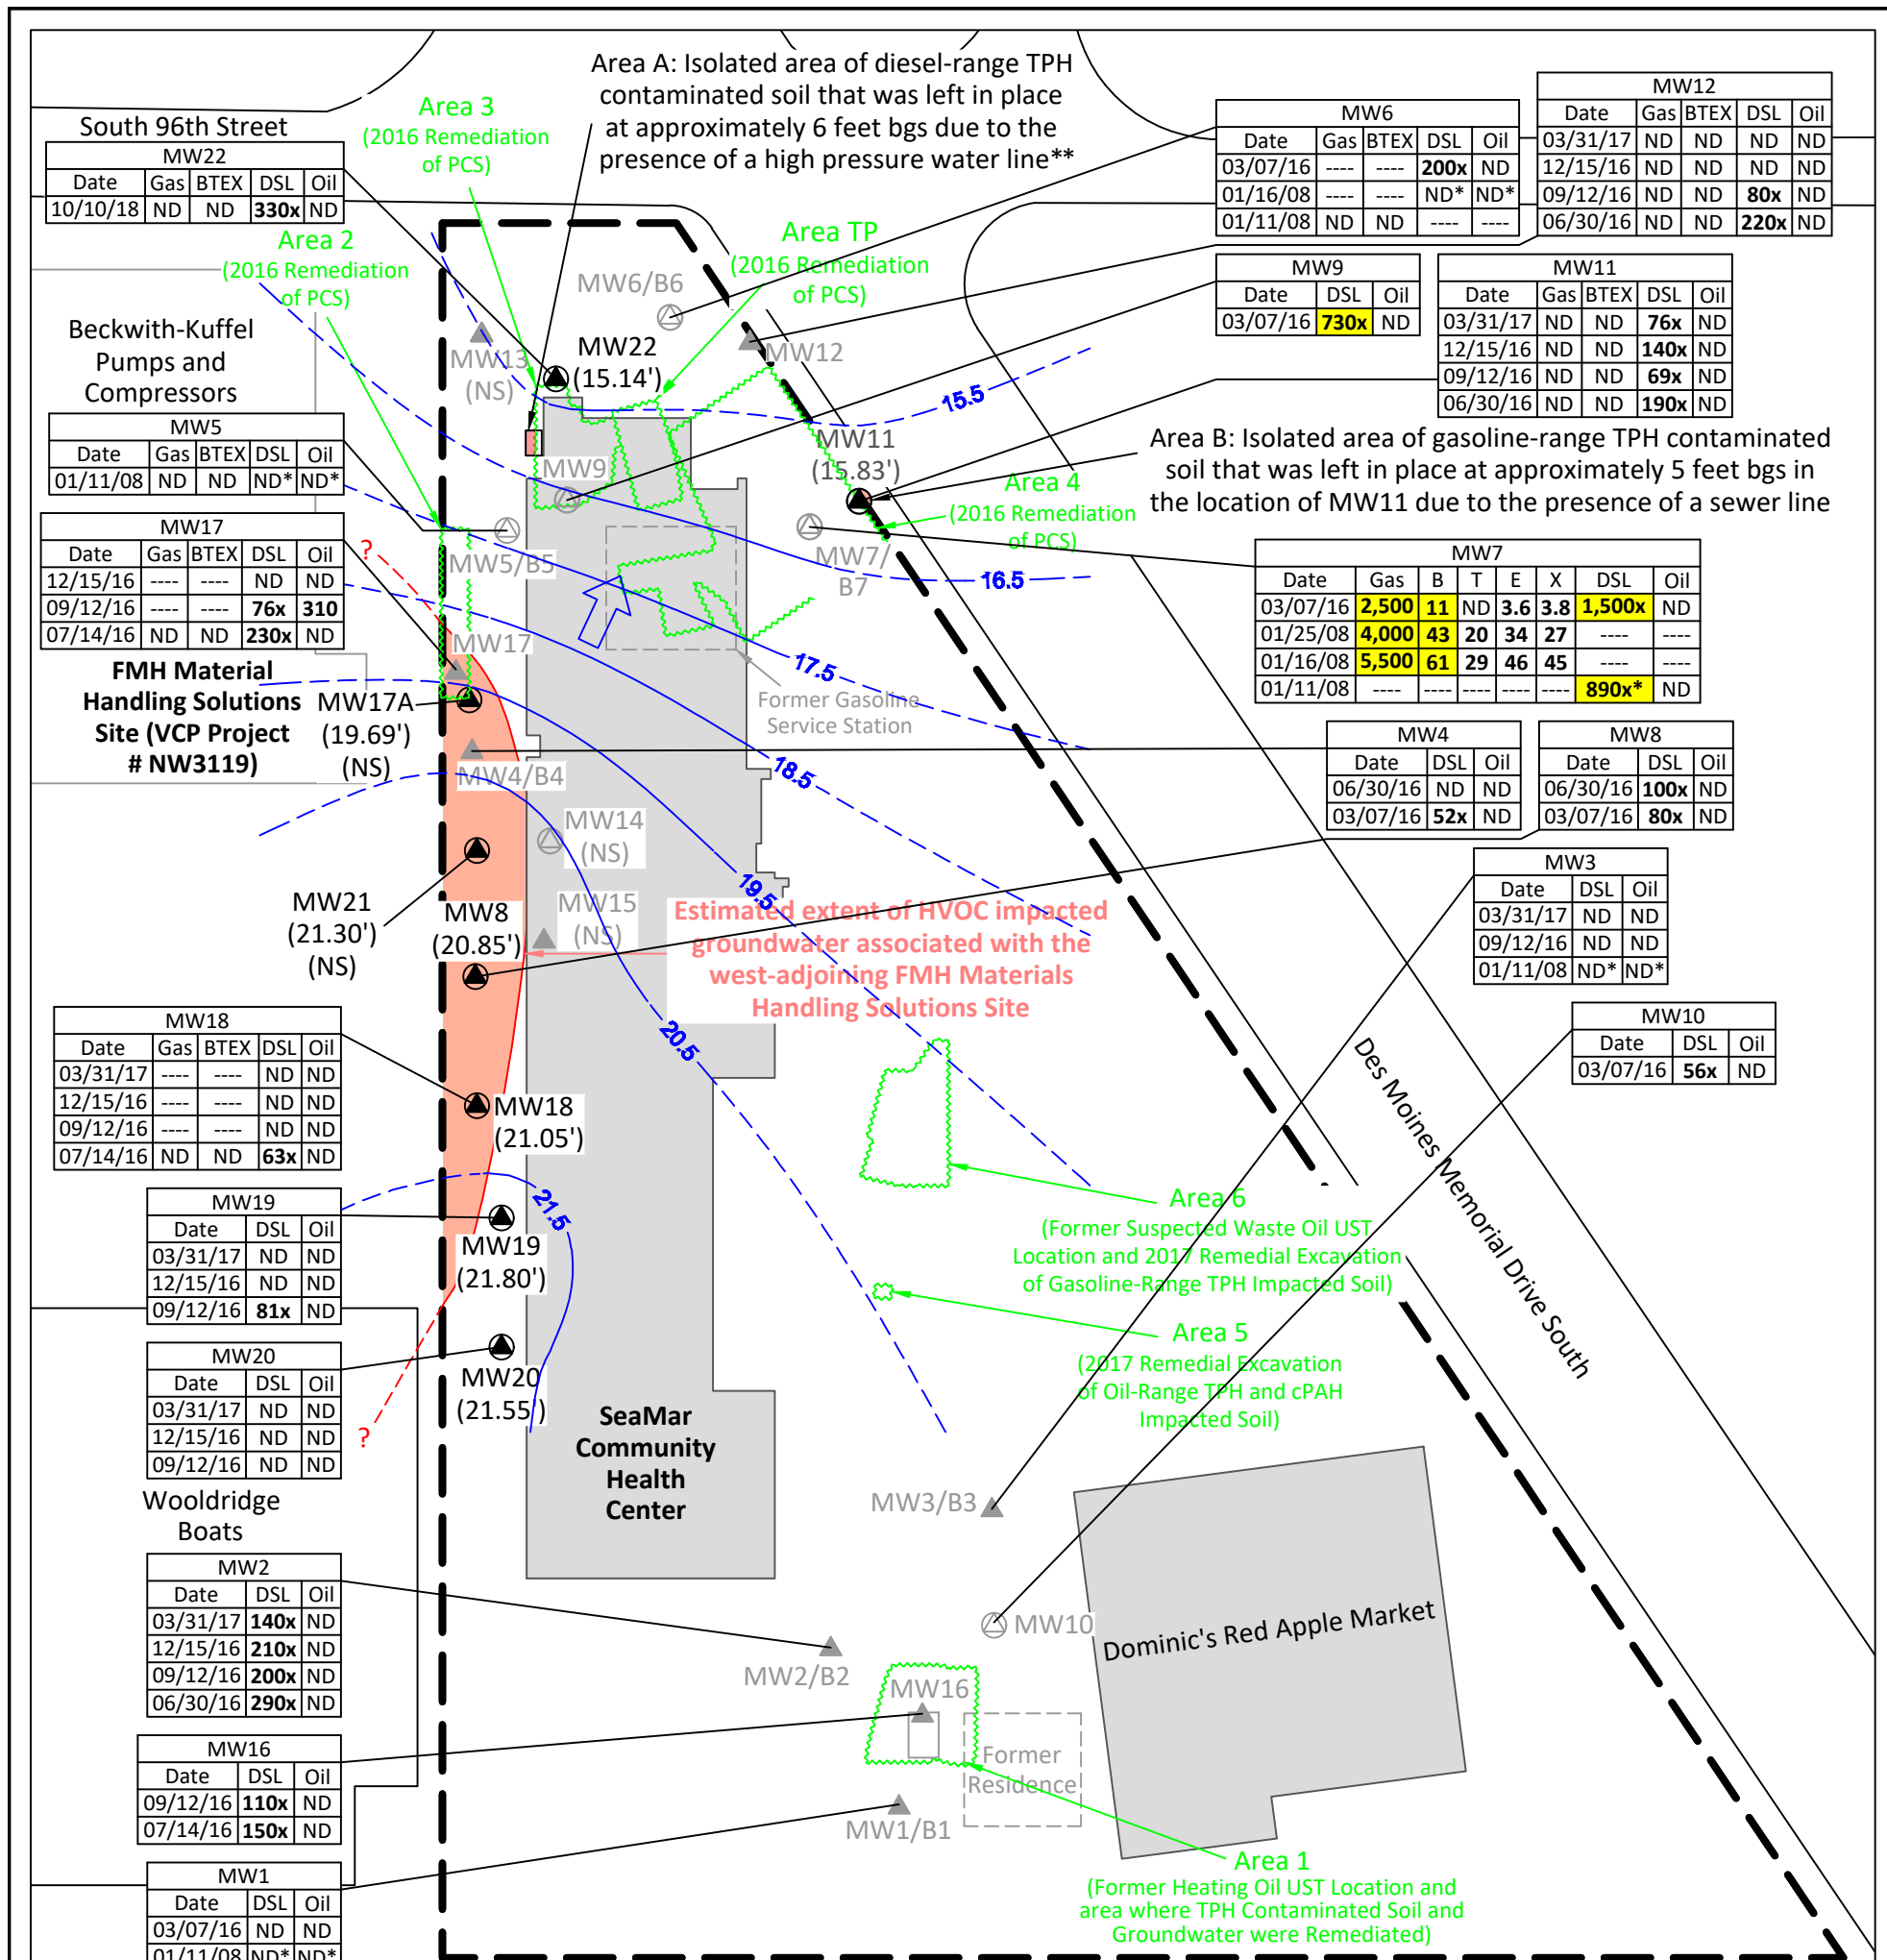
South 96th Street

| MW22 | | | | |
|---|---|---|---|---|
| Date | Gas | BTEX | DSL | Oil |
| 10/10/18 | ND | ND | 330x | ND |

Area 3
(2016 Remediation of PCS)

Area A: Isolated area of diesel-range TPH contaminated soil that was left in place at approximately 6 feet bgs due to the presence of a high pressure water line**

| MW6 | | | | |
|---|---|---|---|---|
| Date | Gas | BTEX | DSL | Oil |
| 03/07/16 | ---- | ---- | 200x | ND |
| 01/16/08 | ---- | ---- | ND* | ND* |
| 01/11/08 | ND | ND | ---- | ---- |

| MW12 | | | | |
|---|---|---|---|---|
| Date | Gas | BTEX | DSL | Oil |
| 03/31/17 | ND | ND | ND | ND |
| 12/15/16 | ND | ND | ND | ND |
| 09/12/16 | ND | ND | 80x | ND |
| 06/30/16 | ND | ND | 220x | ND |

Area 2
(2016 Remediation of PCS)

Area TP
(2016 Remediation of PCS)

MW6/B6

| MW9 | | |
|---|---|---|
| Date | DSL | Oil |
| 03/07/16 | 730x | ND |

| MW11 | | | | |
|---|---|---|---|---|
| Date | Gas | BTEX | DSL | Oil |
| 03/31/17 | ND | ND | 76x | ND |
| 12/15/16 | ND | ND | 140x | ND |
| 09/12/16 | ND | ND | 69x | ND |
| 06/30/16 | ND | ND | 190x | ND |

Beckwith-Kuffel Pumps and Compressors

MW13 (NS)
MW22 (15.14')
MW12
15.5

| MW5 | | | | |
|---|---|---|---|---|
| Date | Gas | BTEX | DSL | Oil |
| 01/11/08 | ND | ND | ND* | ND* |

MW9
MW11 (15.83')

Area B: Isolated area of gasoline-range TPH contaminated soil that was left in place at approximately 5 feet bgs in the location of MW11 due to the presence of a sewer line

Area 4
(2016 Remediation of PCS)

| MW17 | | | | |
|---|---|---|---|---|
| Date | Gas | BTEX | DSL | Oil |
| 12/15/16 | ---- | ---- | ND | ND |
| 09/12/16 | ---- | ---- | 76x | 310 |
| 07/14/16 | ND | ND | 230x | ND |

?
MW5/B5
MW7/B7
16.5

| MW7 | | | | | | | |
|---|---|---|---|---|---|---|---|
| Date | Gas | B | T | E | X | DSL | Oil |
| 03/07/16 | 2,500 | 11 | ND | 3.6 | 3.8 | 1,500x | ND |
| 01/25/08 | 4,000 | 43 | 20 | 34 | 27 | ---- | ---- |
| 01/16/08 | 5,500 | 61 | 29 | 46 | 45 | ---- | ---- |
| 01/11/08 | ---- | ---- | ---- | ---- | ---- | 890x* | ND |

MW17
17.5
FMH Material Handling Solutions Site (VCP Project # NW3119)
MW17A (19.69') (NS)
Former Gasoline Service Station

| MW4 | | |
|---|---|---|
| Date | DSL | Oil |
| 06/30/16 | ND | ND |
| 03/07/16 | 52x | ND |

| MW8 | | |
|---|---|---|
| Date | DSL | Oil |
| 06/30/16 | 100x | ND |
| 03/07/16 | 80x | ND |

MW4/B4
18.5
MW14 (NS)

| MW3 | | |
|---|---|---|
| Date | DSL | Oil |
| 03/31/17 | ND | ND |
| 09/12/16 | ND | ND |
| 01/11/08 | ND* | ND* |

MW21 (21.30') (NS)
MW8 (20.85')
MW15 (NS)
19.5
Estimated extent of HVOC impacted groundwater associated with the west-adjoining FMH Materials Handling Solutions Site

| MW18 | | | | |
|---|---|---|---|---|
| Date | Gas | BTEX | DSL | Oil |
| 03/31/17 | ---- | ---- | ND | ND |
| 12/15/16 | ---- | ---- | ND | ND |
| 09/12/16 | ---- | ---- | ND | ND |
| 07/14/16 | ND | ND | 63x | ND |

20.5

| MW10 | | |
|---|---|---|
| Date | DSL | Oil |
| 03/07/16 | 56x | ND |

MW18 (21.05')
Des Moines Memorial Drive South

| MW19 | | |
|---|---|---|
| Date | DSL | Oil |
| 03/31/17 | ND | ND |
| 12/15/16 | ND | ND |
| 09/12/16 | 81x | ND |

21.5
MW19 (21.80')
Area 6
(Former Suspected Waste Oil UST Location and 2017 Remedial Excavation of Gasoline-Range TPH Impacted Soil)

| MW20 | | |
|---|---|---|
| Date | DSL | Oil |
| 03/31/17 | ND | ND |
| 12/15/16 | ND | ND |
| 09/12/16 | ND | ND |

MW20 (21.55')
?
Area 5
(2017 Remedial Excavation of Oil-Range TPH and cPAH Impacted Soil)
SeaMar Community Health Center
Wooldridge Boats
MW3/B3

| MW2 | | |
|---|---|---|
| Date | DSL | Oil |
| 03/31/17 | 140x | ND |
| 12/15/16 | 210x | ND |
| 09/12/16 | 200x | ND |
| 06/30/16 | 290x | ND |

MW10
Dominic's Red Apple Market
MW2/B2
MW16

| MW16 | | |
|---|---|---|
| Date | DSL | Oil |
| 09/12/16 | 110x | ND |
| 07/14/16 | 150x | ND |

Former Residence
MW1/B1

| MW1 | | |
|---|---|---|
| Date | DSL | Oil |
| 03/07/16 | ND | ND |
| 01/11/08 | ND* | ND* |

Area 1
(Former Heating Oil UST Location and area where TPH Contaminated Soil and Groundwater were Remediated)